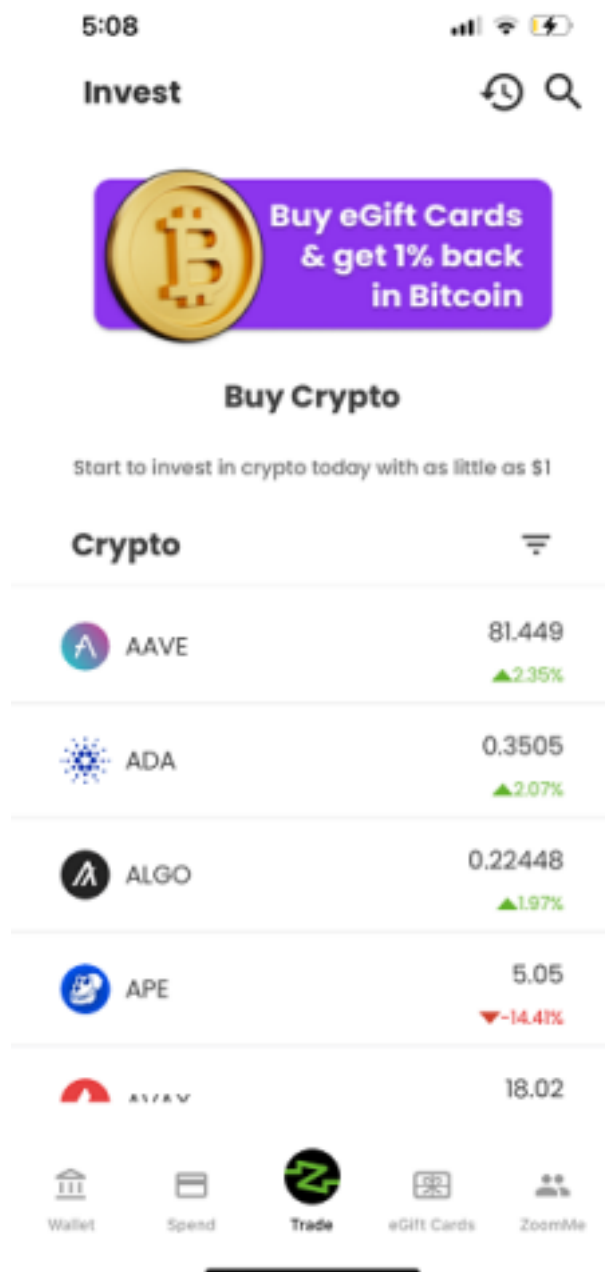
5:08

Invest

Buy eGift Cards & get 1% back in Bitcoin

Buy Crypto

Start to invest in crypto today with as little as $1

Crypto

AAVE 81.449 2.35%

ADA 0.3505 2.07%

ALGO 0.22448 1.97%

APE 5.05 -14.41%

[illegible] 18.02

Wallet Spend Trade eGift Cards ZoomMe